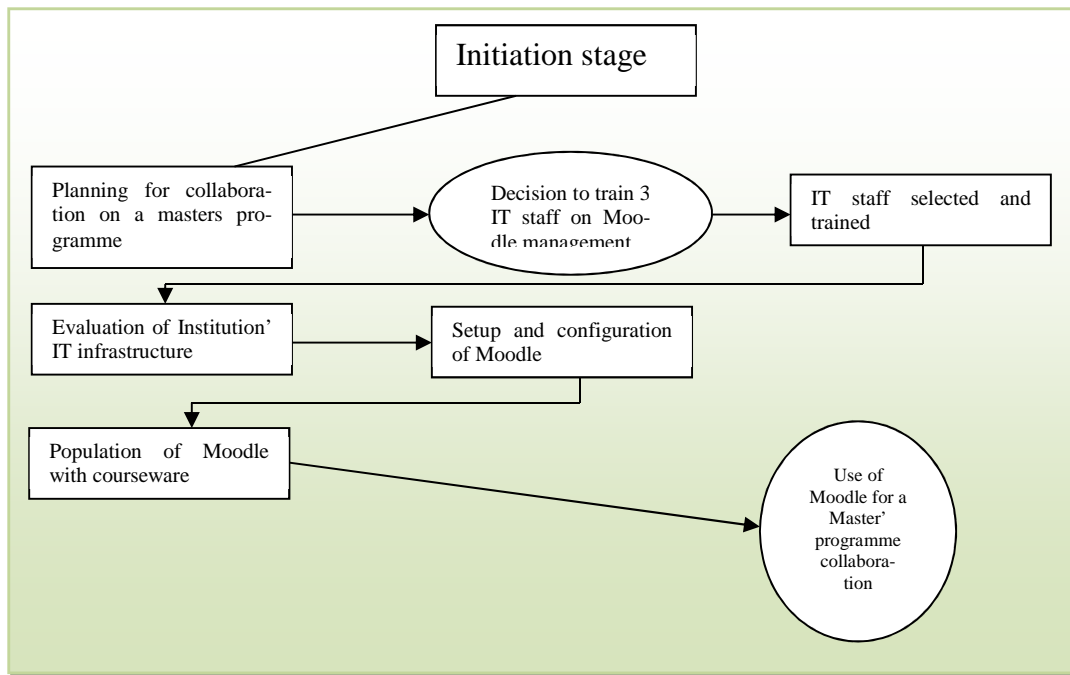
Initiation stage

Planning for collaboration on a masters programme

Decision to train 3 IT staff on Moodle management

IT staff selected and trained

Evaluation of Institution' IT infrastructure

Setup and configuration of Moodle

Population of Moodle with courseware

Use of Moodle for a Master' programme collaboration